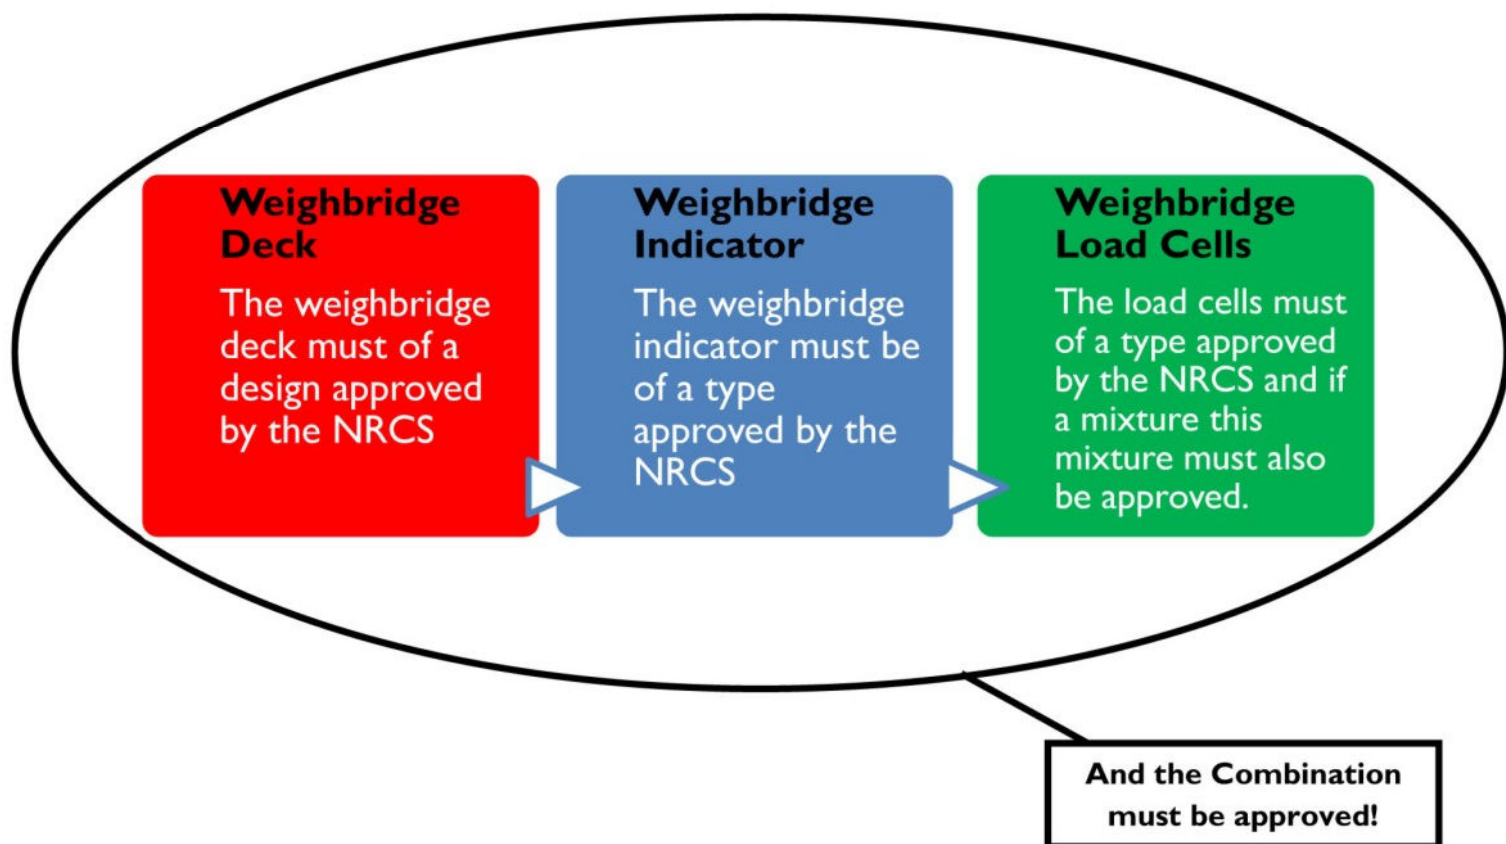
Weighbridge Deck

The weighbridge deck must of a design approved by the NRCS

Weighbridge Indicator

The weighbridge indicator must be of a type approved by the NRCS

Weighbridge Load Cells

The load cells must of a type approved by the NRCS and if a mixture this mixture must also be approved.

And the Combination must be approved!